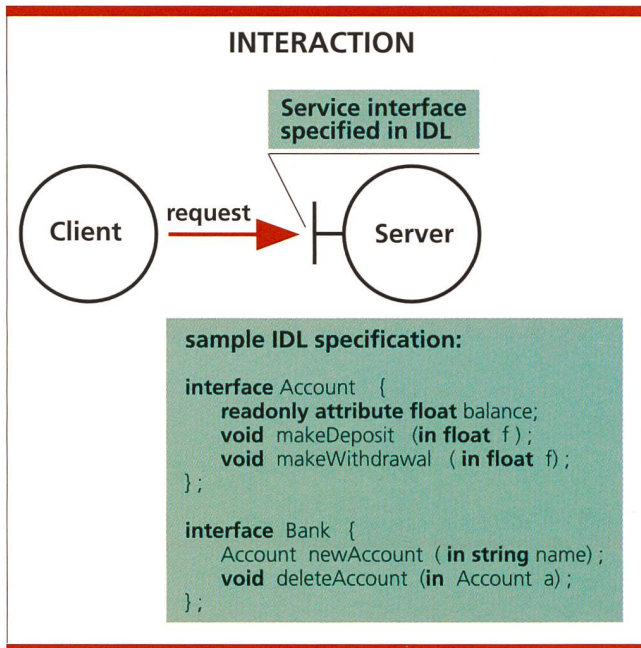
INTERACTION

Service interface specified in IDL

Client

request

Server

sample IDL specification:

interface Account {
readonly attribute float balance;
void makeDeposit (in float f);
void makeWithdrawal (in float f);
};

interface Bank {
Account newAccount (in string name);
void deleteAccount (in Account a);
};